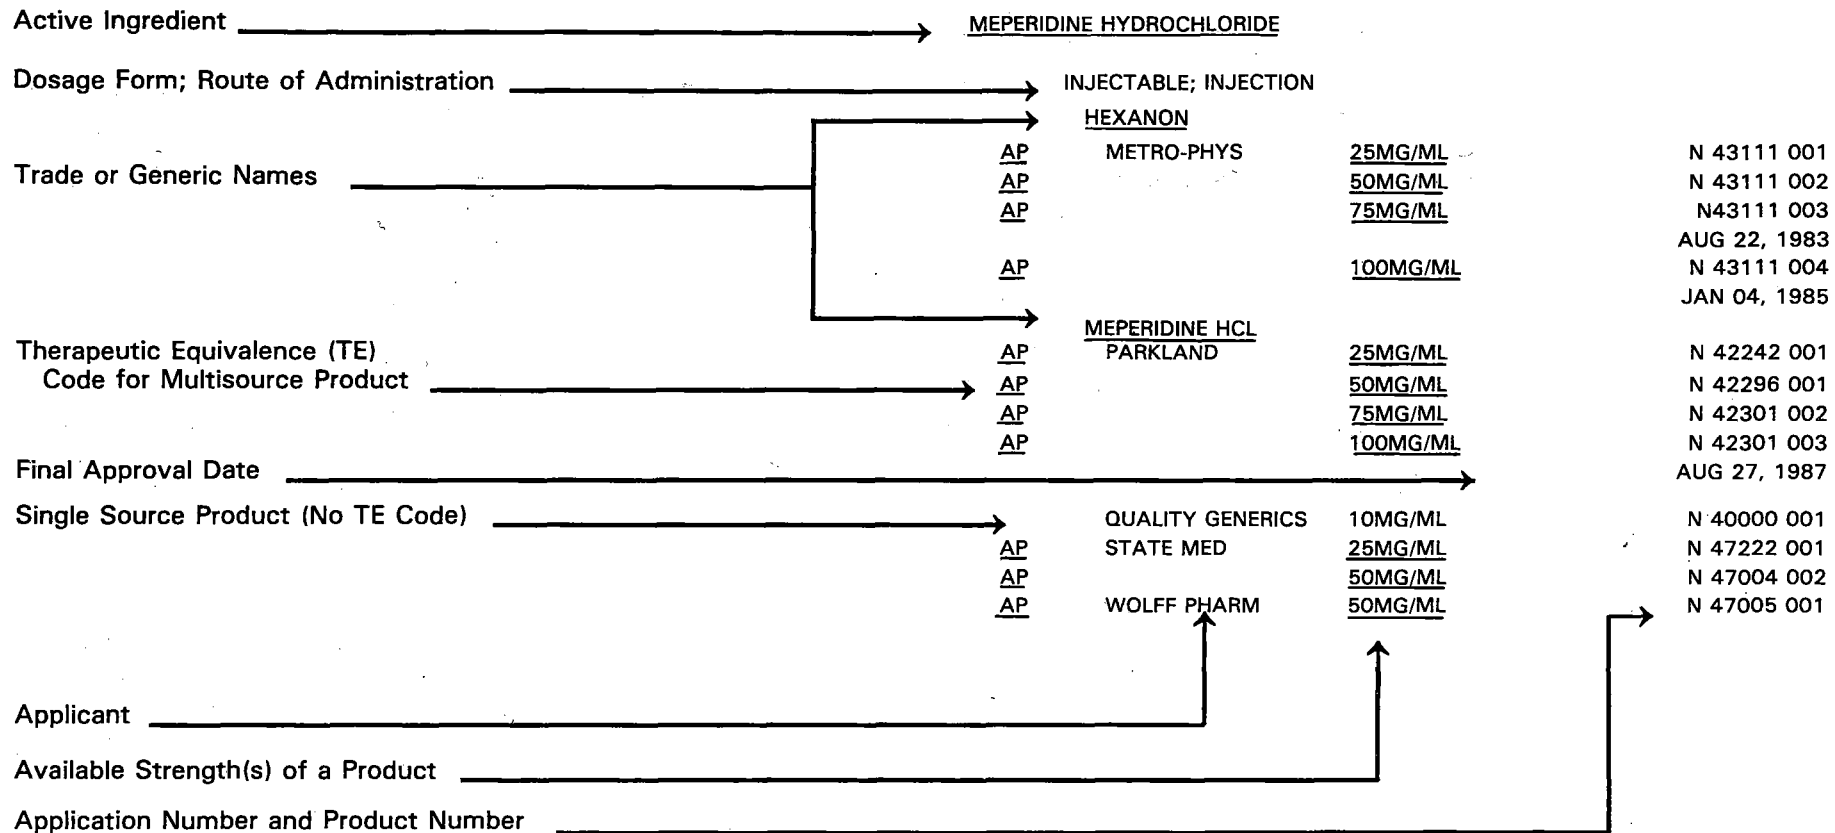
Active Ingredient MEPERIDINE HYDROCHLORIDE

Dosage Form; Route of Administration INJECTABLE; INJECTION

HEXANON

| | | | |
|---|---|---|---|
| AP | METRO-PHYS | 25MG/ML | N 43111 001 |
| AP | | 50MG/ML | N 43111 002 |
| AP | | 75MG/ML | N43111 003<br>AUG 22, 1983 |
| AP | | 100MG/ML | N 43111 004<br>JAN 04, 1985 |

Trade or Generic Names

MEPERIDINE HCL

| | | | |
|---|---|---|---|
| AP | PARKLAND | 25MG/ML | N 42242 001 |
| AP | | 50MG/ML | N 42296 001 |
| AP | | 75MG/ML | N 42301 002 |
| AP | | 100MG/ML | N 42301 003<br>AUG 27, 1987 |
| | QUALITY GENERICS | 10MG/ML | N 40000 001 |
| AP | STATE MED | 25MG/ML | N 47222 001 |
| AP | | 50MG/ML | N 47004 002 |
| AP | WOLFF PHARM | 50MG/ML | N 47005 001 |

Therapeutic Equivalence (TE) Code for Multisource Product

Final Approval Date

Single Source Product (No TE Code)

Applicant

Available Strength(s) of a Product

Application Number and Product Number